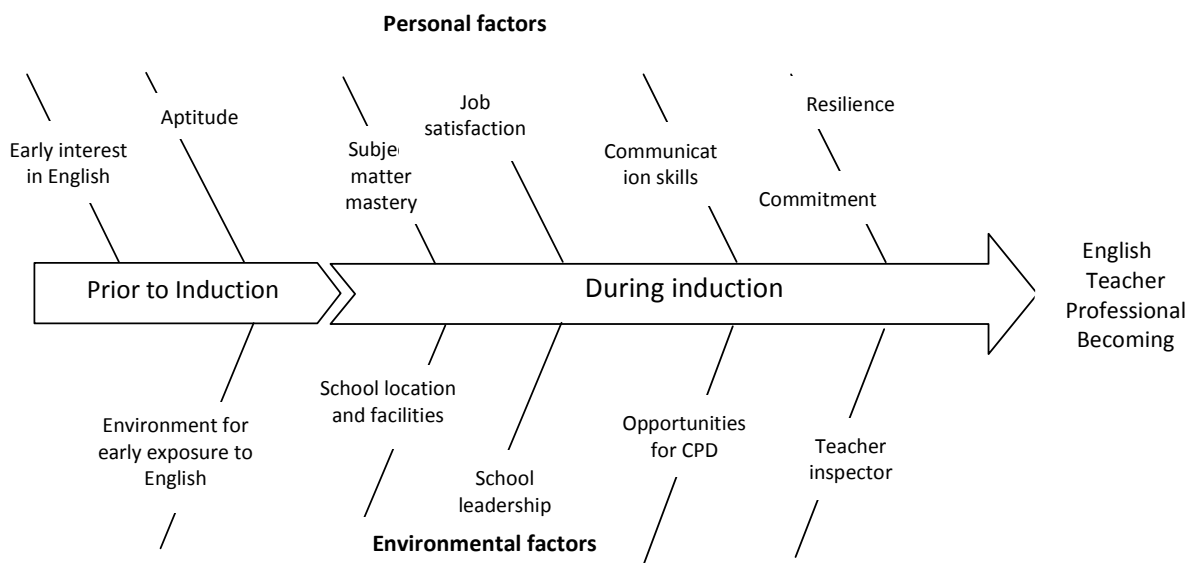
Personal factors

Early interest in English

Aptitude

Subje matter mastery

Job satisfaction

Communicat ion skills

Resilience

Commitment

Prior to Induction

During induction

English Teacher Professional Becoming

Environment for early exposure to English

School location and facilities

School leadership

Opportunities for CPD

Teacher inspector

Environmental factors